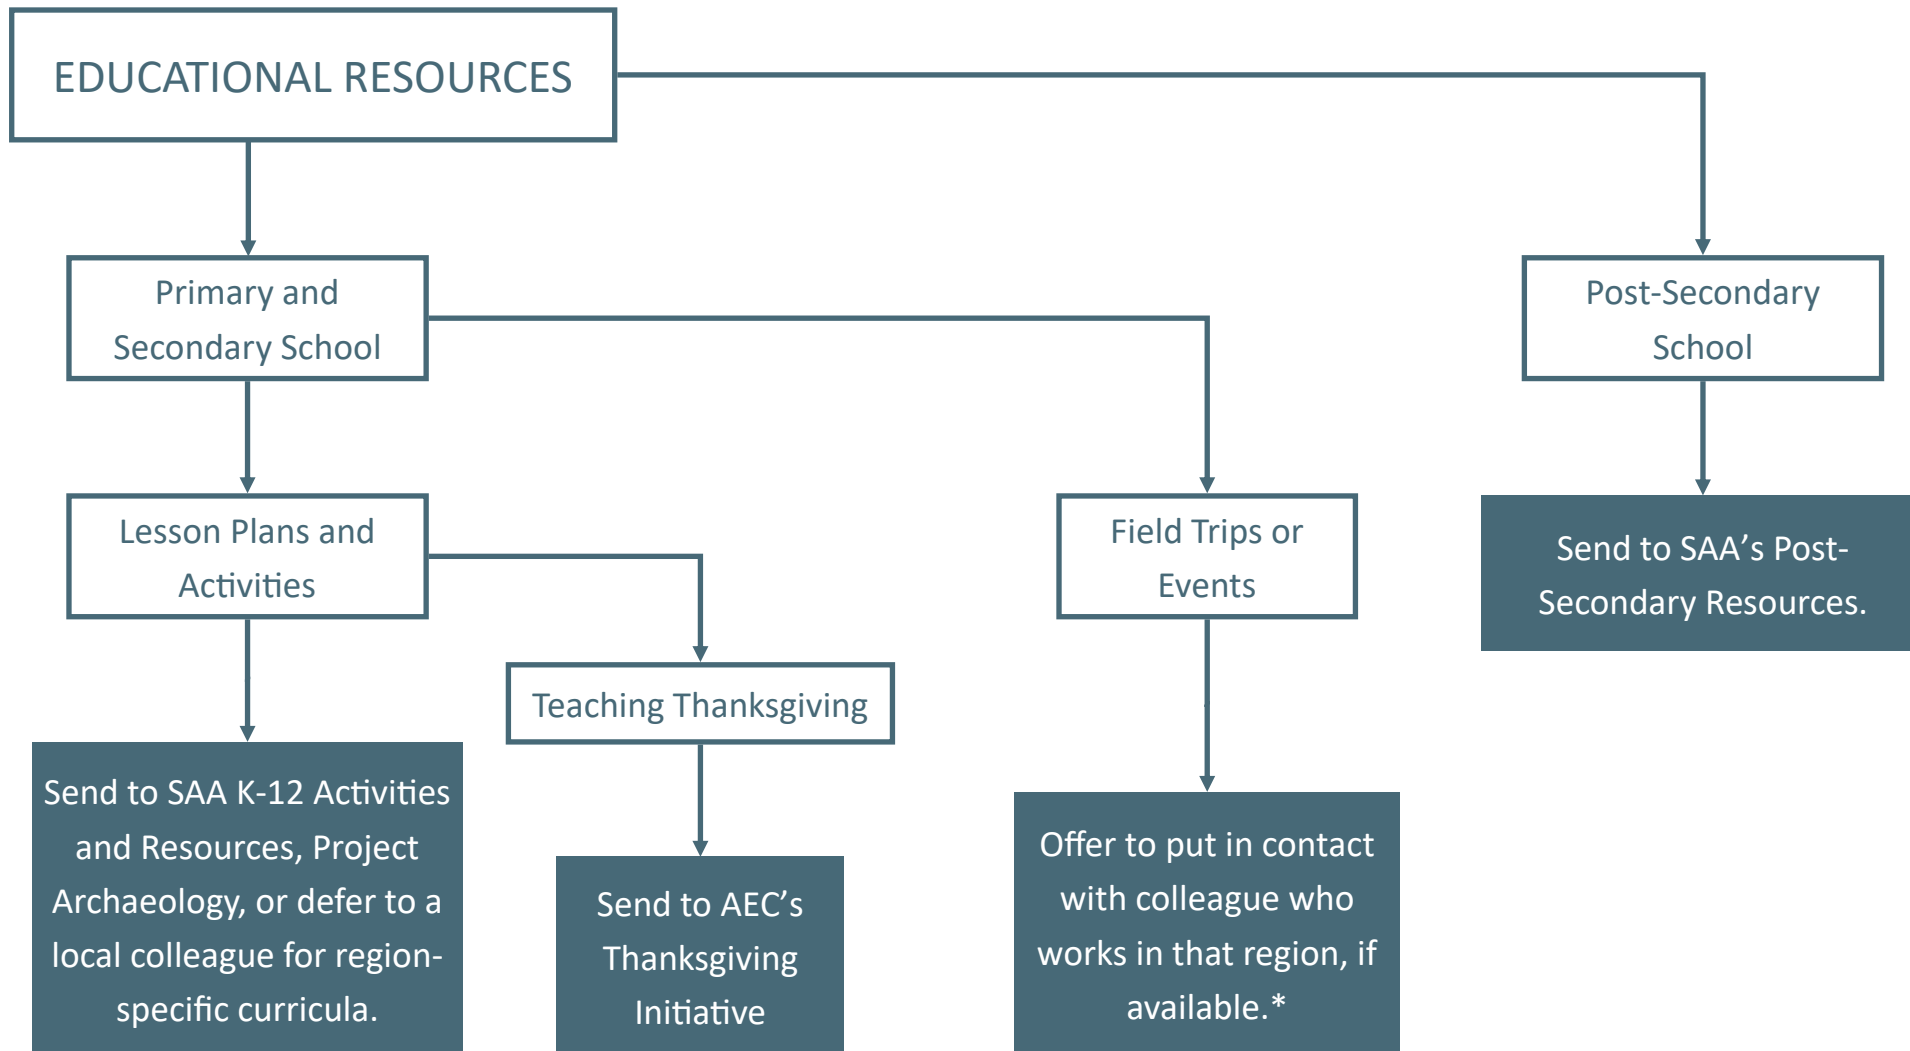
EDUCATIONAL RESOURCES

Primary and Secondary School

Post-Secondary School

Lesson Plans and Activities

Field Trips or Events

Send to SAA's Post-Secondary Resources.

Teaching Thanksgiving

Send to SAA K-12 Activities and Resources, Project Archaeology, or defer to a local colleague for region-specific curricula.

Send to AEC's Thanksgiving Initiative

Offer to put in contact with colleague who works in that region, if available.*